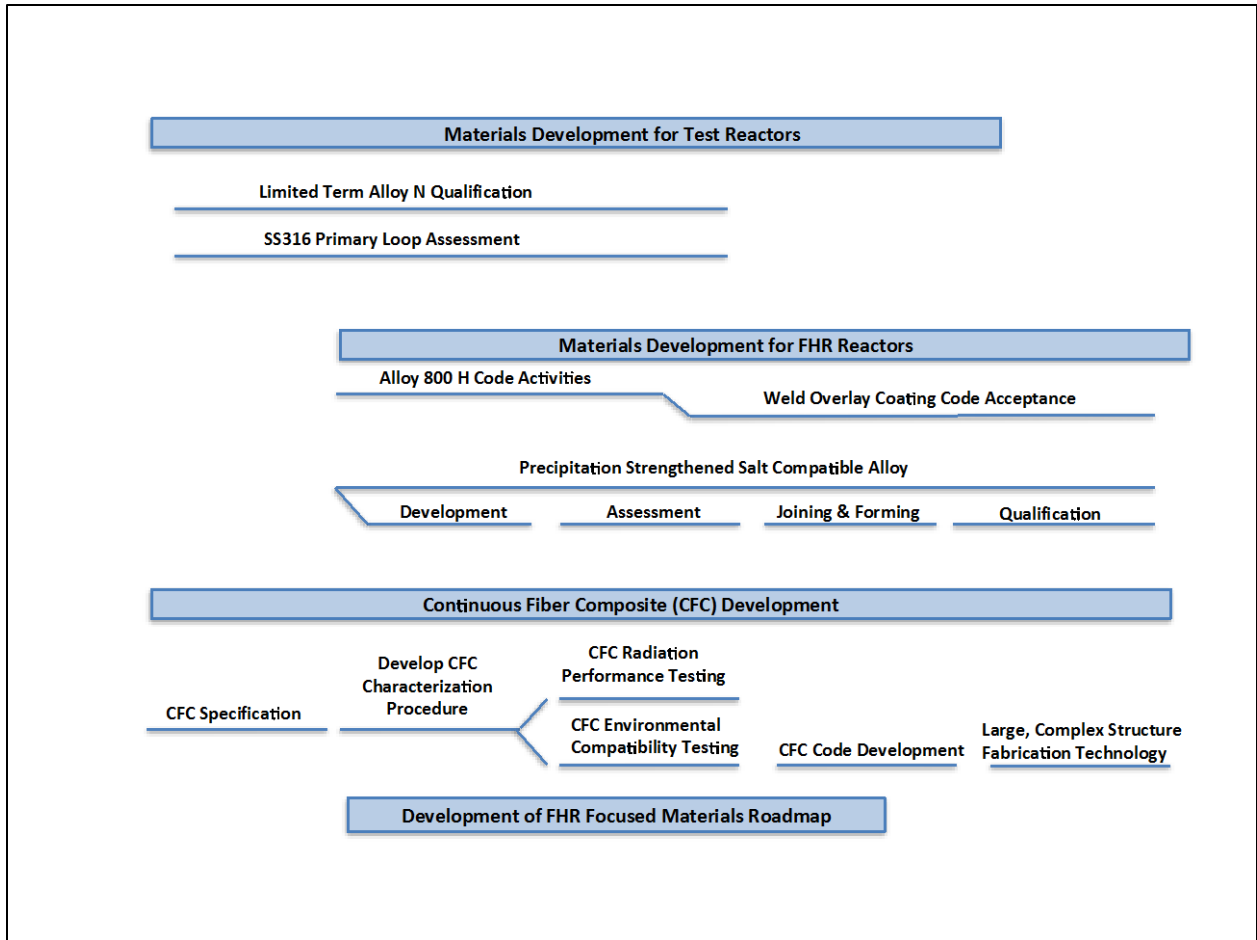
Materials Development for Test Reactors

Limited Term Alloy N Qualification

SS316 Primary Loop Assessment

Materials Development for FHR Reactors

Alloy 800 H Code Activities

Weld Overlay Coating Code Acceptance

Precipitation Strengthened Salt Compatible Alloy

Development

Assessment

Joining & Forming

Qualification

Continuous Fiber Composite (CFC) Development

CFC Specification

Develop CFC Characterization Procedure

CFC Radiation Performance Testing

CFC Environmental Compatibility Testing

CFC Code Development

Large, Complex Structure Fabrication Technology

Development of FHR Focused Materials Roadmap